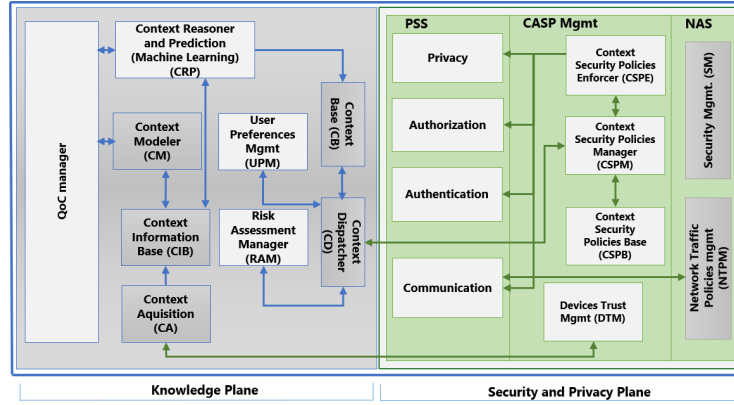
QoC manager

Context Reasoner and Prediction (Machine Learning) (CRP)

Context Modeler (CM)

Context Information Base (CIB)

Context Aquisition (CA)

User Preferences Mgmt (UPM)

Risk Assessment Manager (RAM)

Context Base (CB)

Context Dispatcher (CD)

PSS

Privacy

Authorization

Authentication

Communication

CASP Mgmt

Context Security Policies Enforcer (CSPE)

Context Security Policies Manager (CSPM)

Context Security Policies Base (CSPB)

Devices Trust Mgmt (DTM)

NAS

Security Mgmt. (SM)

Network Traffic Policies mgmt (NTPM)

Knowledge Plane

Security and Privacy Plane